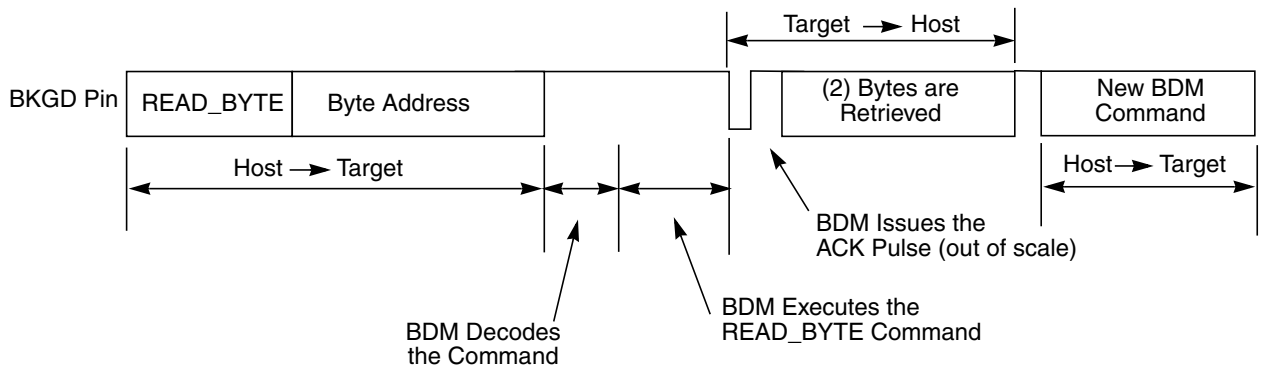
Target → Host

BKGD Pin

READ_BYTE

Byte Address

(2) Bytes are Retrieved

New BDM Command

Host → Target

Host → Target

BDM Issues the ACK Pulse (out of scale)

BDM Executes the READ_BYTE Command

BDM Decodes the Command